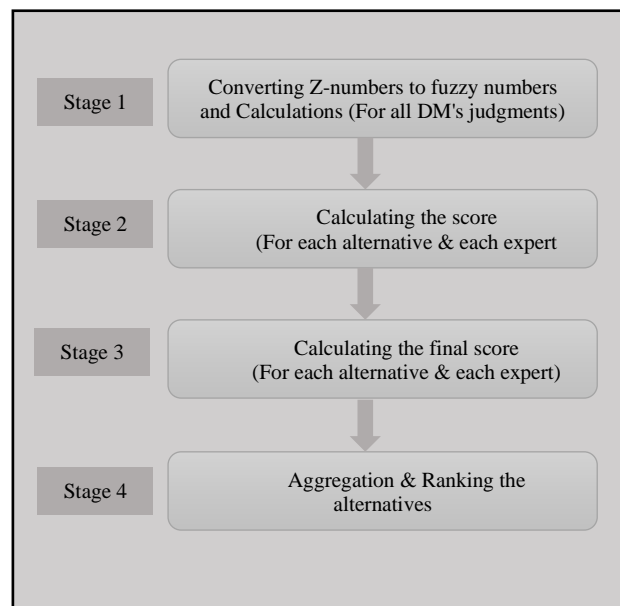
Stage 1

Converting Z-numbers to fuzzy numbers and Calculations (For all DM's judgments)

Stage 2

Calculating the score (For each alternative & each expert

Stage 3

Calculating the final score (For each alternative & each expert)

Stage 4

Aggregation & Ranking the alternatives